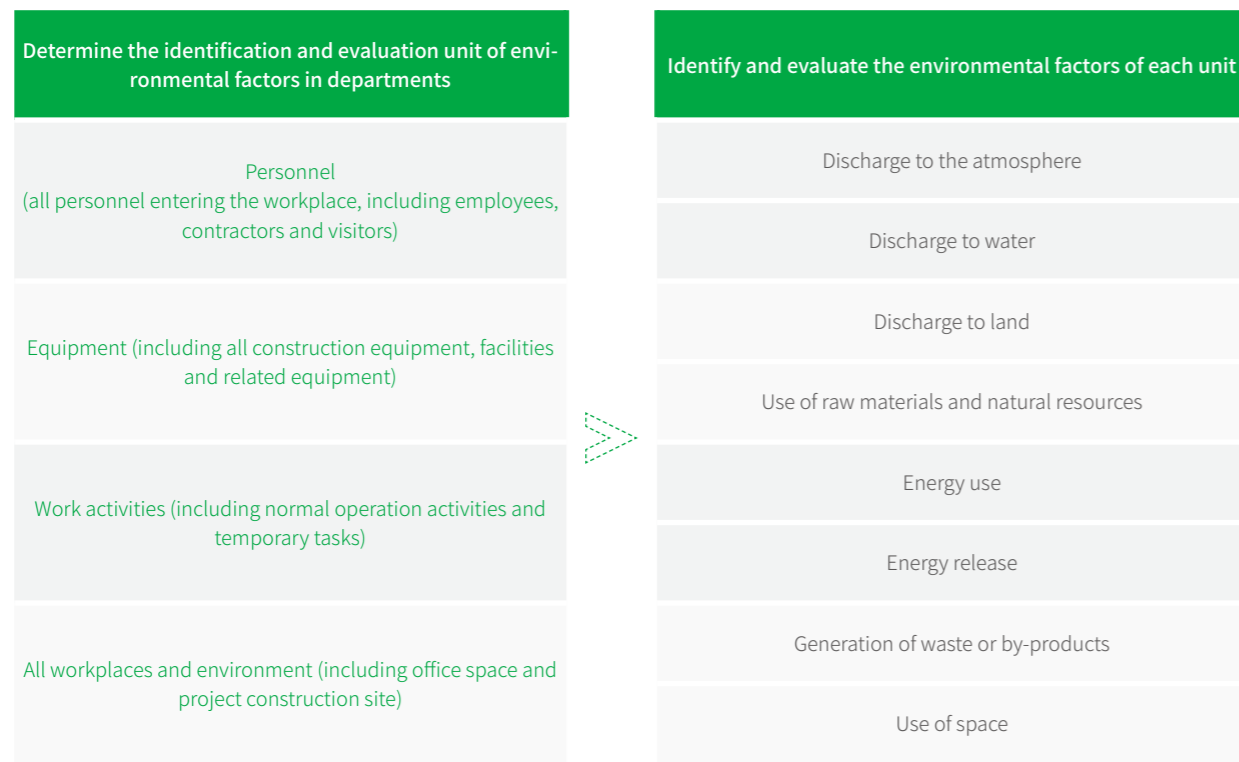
Determine the identification and evaluation unit of environmental factors in departments

Personnel
(all personnel entering the workplace, including employees, contractors and visitors)

Equipment (including all construction equipment, facilities and related equipment)

Work activities (including normal operation activities and temporary tasks)

All workplaces and environment (including office space and project construction site)

Identify and evaluate the environmental factors of each unit

Discharge to the atmosphere

Discharge to water

Discharge to land

Use of raw materials and natural resources

Energy use

Energy release

Generation of waste or by-products

Use of space